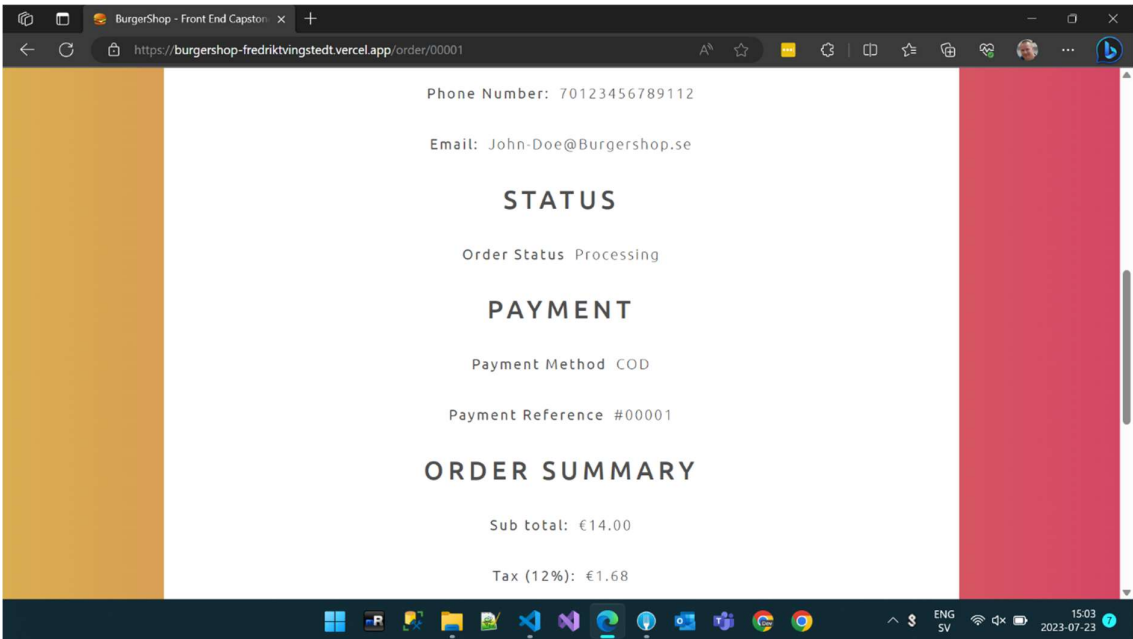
BurgerShop - Front End Capston

https://burgershop-fredriktvingstedt.vercel.app/order/00001

Phone Number: 70123456789112

Email: John-Doe@Burgershop.se

STATUS

Order Status Processing

PAYMENT

Payment Method COD

Payment Reference #00001

ORDER SUMMARY

Sub total: €14.00

Tax (12%): €1.68

ENG
SV

15:03
2023-07-23

7